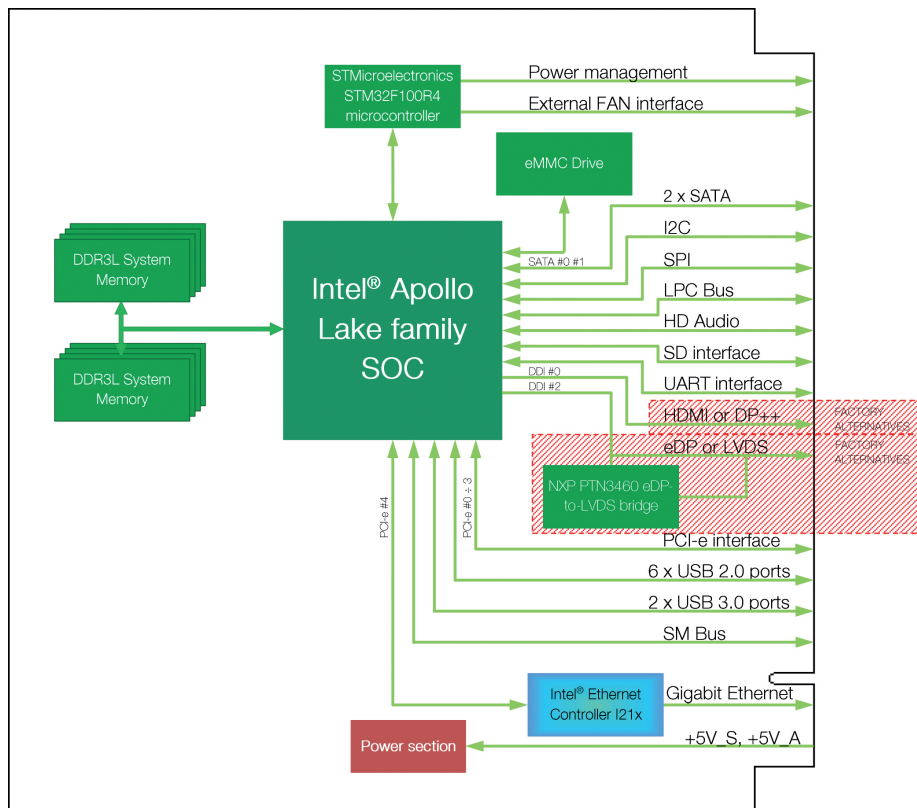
STMicroelectronics STM32F100R4 microcontroller

Power management

External FAN interface

eMMC Drive

2 x SATA

I2C

SPI

LPC Bus

HD Audio

SD interface

UART interface

HDMI or DP++

FACTORY ALTERNATIVES

eDP or LVDS

FACTORY ALTERNATIVES

DDR3L System Memory

DDR3L System Memory

Intel® Apollo Lake family SOC

SATA #0 #1

DDI #0

DDI #2

NXP PTN3460 eDP-to-LVDS bridge

PCI-e #4

PCI-e #0 ÷ 3

PCI-e interface

6 x USB 2.0 ports

2 x USB 3.0 ports

SM Bus

Intel® Ethernet Controller I21x

Gigabit Ethernet

Power section

+5V_S, +5V_A